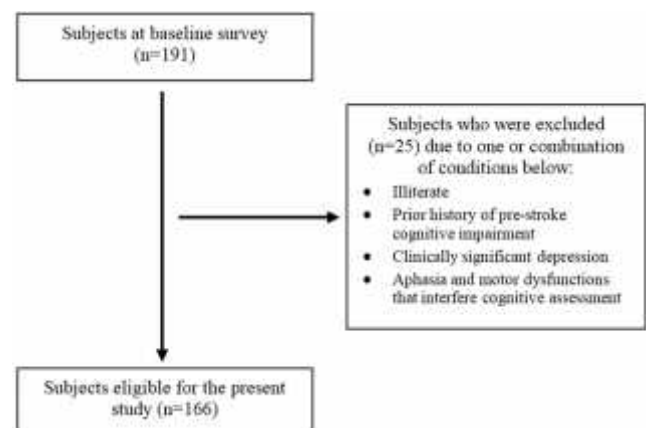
Subjects at baseline survey (n=191)

Subjects who were excluded (n=25) due to one or combination of conditions below:

- Illiterate
- Prior history of pre-stroke cognitive impairment
- Clinically significant depression
- Aphasia and motor dysfunctions that interfere cognitive assessment

Subjects eligible for the present study (n=166)